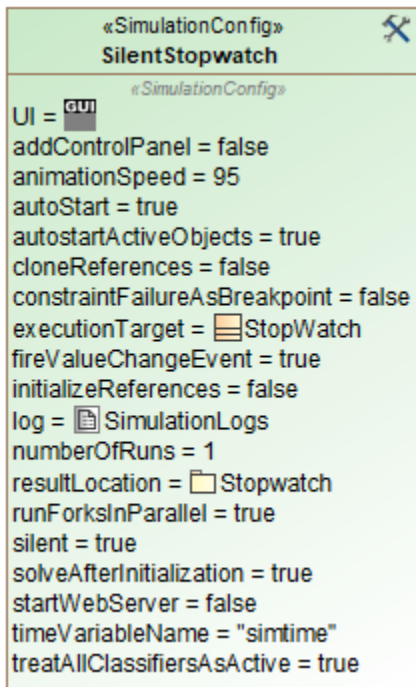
«SimulationConfig»
SilentStopwatch

«SimulationConfig»
UI = GUI
addControlPanel = false
animationSpeed = 95
autoStart = true
autostartActiveObjects = true
cloneReferences = false
constraintFailureAsBreakpoint = false
executionTarget = StopWatch
fireValueChangeEvent = true
initializeReferences = false
log = SimulationLogs
numberOfRuns = 1
resultLocation = Stopwatch
runForksInParallel = true
silent = true
solveAfterInitialization = true
startWebServer = false
timeVariableName = "simtime"
treatAllClassifiersAsActive = true